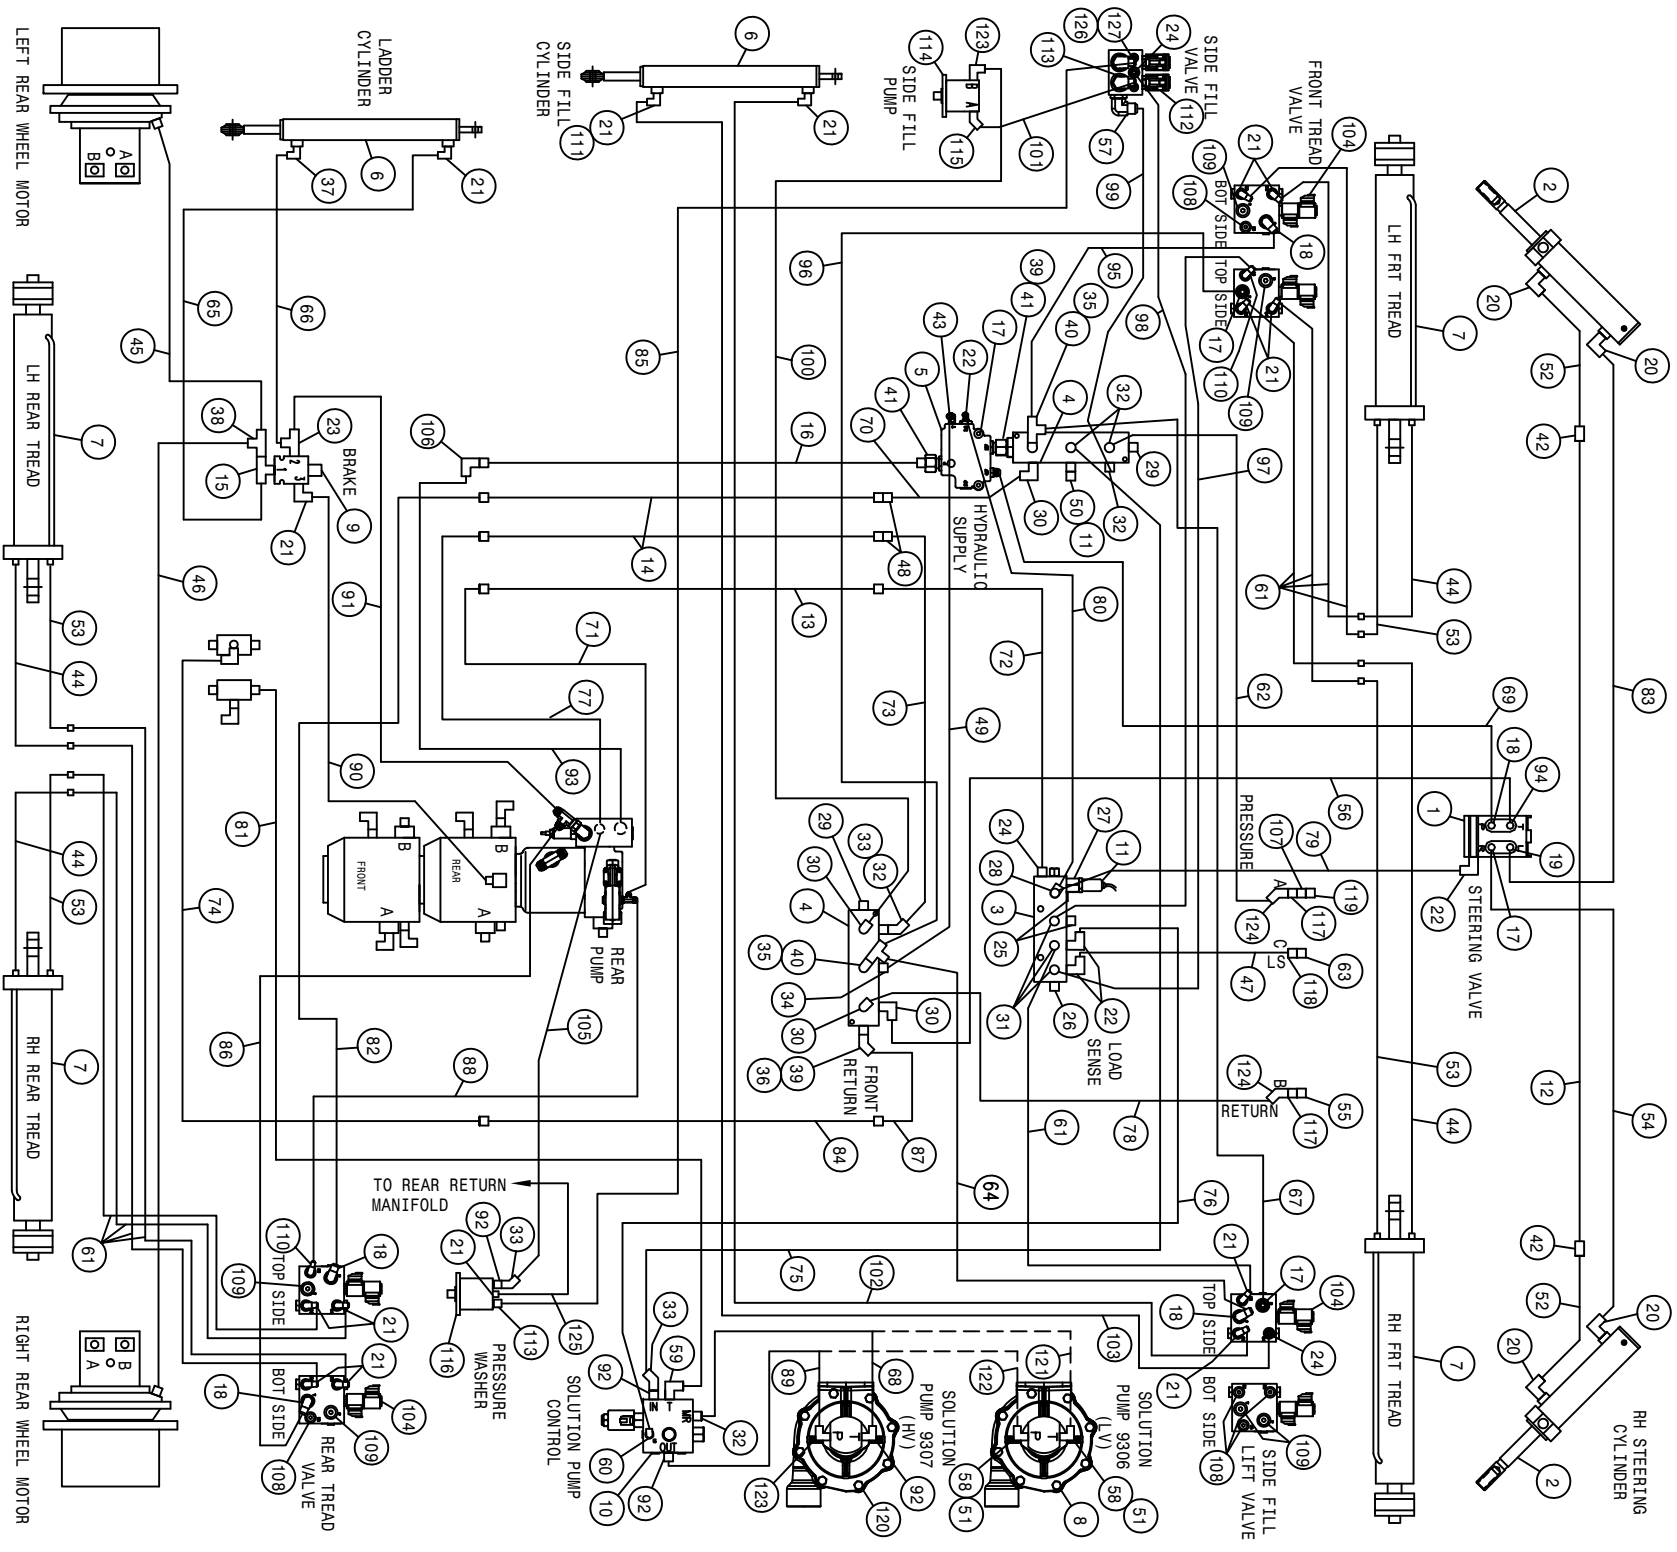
LEFT REAR WHEEL MOTOR
A
B
LADDER CYLINDER
6
37
21
SIDE FILL CYLINDER
6
21
21
111
SIDE FILL PUMP
114
123
B
A
115
101
SIDE FILL VALVE
126
127
24
113
112
57
99
FRONT TREAD VALVE
21
104
109
108
BOT SIDE
18
TOP SIDE
17
110
21
109
LH FRT TREAD
7
2
20
20
52
42
96
95
39
41
35
40
98
43
22
17
5
41
4
32
29
70
16
106
100
85
65
66
45
38
23
15
BRAKE
9
21
LH REAR TREAD
7
46
14
48
HYDRAULIC SUPPLY
30
50
11
32
97
61
44
53
13
80
72
62
69
83
71
77
73
49
91
53
44
90
93
FRONT
B
A
REAR
B
A
REAR PUMP
81
44
53
74
29
33
32
30
4
35
40
34
30
30
36
39
FRONT RETURN
24
27
11
28
3
25
31
26
22
LOAD SENSE
PRESSURE
107
79
56
A
117
119
124
C
LS
47
118
63
1
18
94
T
P
19
17
22
STEERING VALVE
53
12
54
RH REAR TREAD
7
86
82
105
88
124
B
RETURN
117
55
44
84
87
61
78
64
TO REAR RETURN MANIFOLD
76
67
61
110
TOP SIDE
18
109
21
92
21
33
125
113
116
PRESSURE WASHER
75
102
103
21
17
104
18
TOP SIDE
24
21
BOT SIDE
RH FRT TREAD
7
42
52
20
20
2
RH STEERING CYLINDER
RIGHT REAR WHEEL MOTOR
A
B
21
18
BOT SIDE
104
109
108
REAR TREAD VALVE
33
59
92
IN
T
MR
32
60
OUT
10
92
SOLUTION PUMP CONTROL
89
88
SOLUTION PUMP 9307 (HV)
123
120
92
122
121
SOLUTION PUMP 9306 (LV)
58
51
8
58
51
SIDE FILL LIFT VALVE
108
109